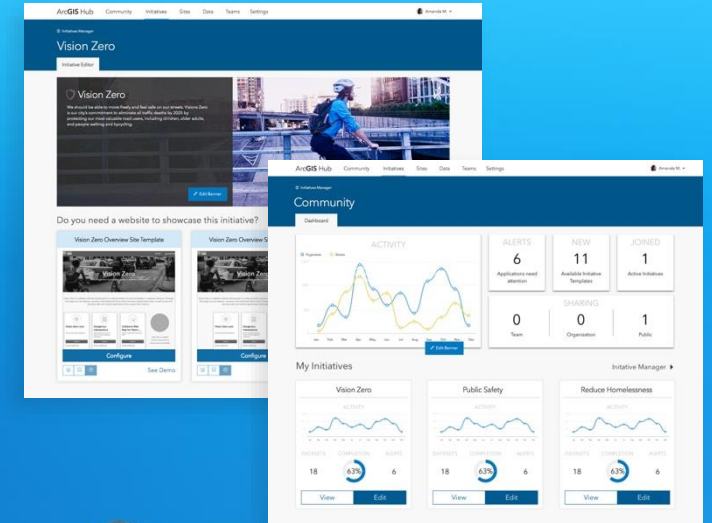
ArcGIS Hub Community Initiatives Sites Data Teams Settings Amanda M.

Initiative Manager

Vision Zero

Initiative Editor

Vision Zero

We should be able to move freely and feel safe on our streets. Vision Zero is our city's commitment to eliminate all traffic deaths by 2026 by protecting our most valuable road users, including children, older adults, and people walking and bicycling.

Edit Banner

Do you need a website to showcase this initiative?

Vision Zero Overview Site Template

Vision Zero Overview S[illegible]

Vision Zero

Vision Zero

Configure

Configure

See Demo

ArcGIS Hub Community Initiatives Sites Data Teams Settings Amanda M.

Initiative Manager

Community

Dashboard

ACTIVITY

Edit Banner

ALERTS
6
Applications need attention

NEW
11
Available Initiative Templates

JOINED
1
Active Initiatives

SHARING

0
Team

0
Organization

1
Public

My Initiatives

Initiative Manager

Vision Zero
ACTIVITY
DATASETS 18
COMPLETION 63%
ALERTS 6
View Edit

Public Safety
ACTIVITY
DATASETS 18
COMPLETION 63%
ALERTS 6
View Edit

Reduce Homelessness
ACTIVITY
DATASETS 18
COMPLETION 63%
ALERTS 6
View Edit